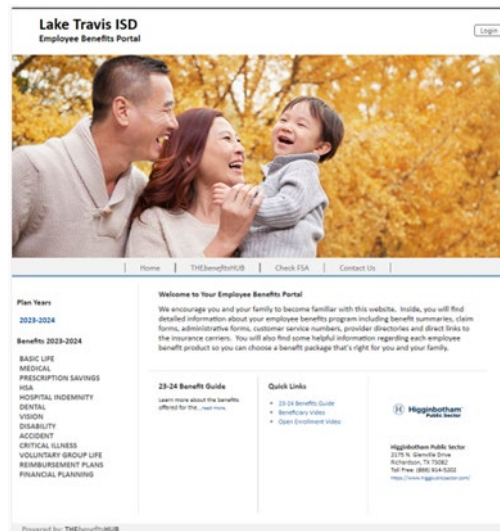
Lake Travis ISD
Employee Benefits Portal

Login

Home | THEbenefitsHUB | Check FSA | Contact Us

Plan Years

2023-2024

Benefits 2023-2024

BASIC LIFE
MEDICAL
PRESCRIPTION SAVINGS
HSA
HOSPITAL INDEMNITY
DENTAL
VISION
DISABILITY
ACCIDENT
CRITICAL ILLNESS
VOLUNTARY GROUP LIFE
REIMBURSEMENT PLANS
FINANCIAL PLANNING

Welcome to Your Employee Benefits Portal

We encourage you and your family to become familiar with this website. Inside, you will find detailed information about your employee benefits program including benefit summaries, claim forms, administrative forms, customer service numbers, provider directories and direct links to the insurance carriers. You will also find some helpful information regarding each employee benefit product so you can choose a benefit package that's right for you and your family.

23-24 Benefit Guide

Learn more about the benefits offered for the...read more

Quick Links

• 23-24 Benefits Guide
• Beneficiary Video
• Open Enrollment Video

Higginbotham Public Sector

Higginbotham Public Sector
2375 N. Glenville Drive
Richardson, TX 75082
Toll Free: (866) 914-5202
https://www.higginbothamps.com/

Powered by: THEbenefitsHUB